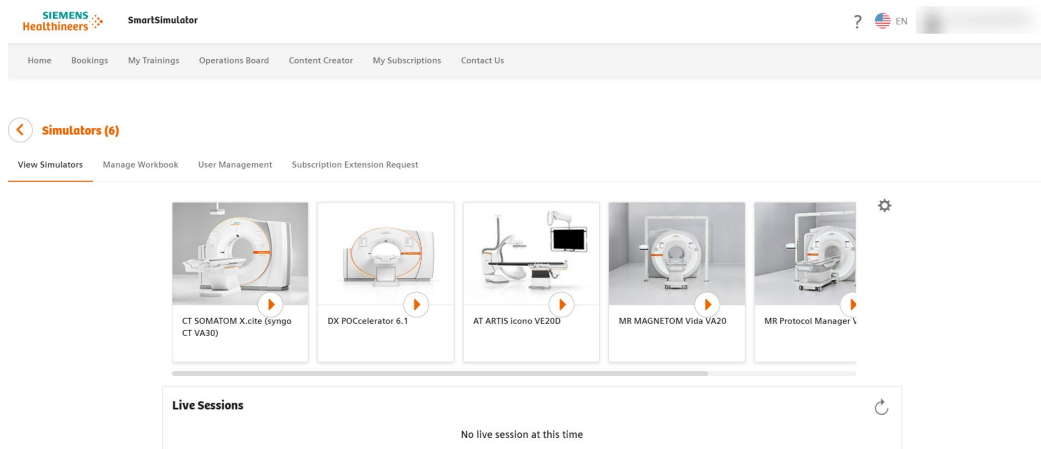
SIEMENS Healthineers

SmartSimulator

? EN

Home Bookings My Trainings Operations Board Content Creator My Subscriptions Contact Us

Simulators (6)

View Simulators Manage Workbook User Management Subscription Extension Request

CT SOMATOM X.cite (syngo CT VA30)

DX POCcelerator 6.1

AT ARTIS icono VE20D

MR MAGNETOM Vida VA20

MR Protocol Manager V

Live Sessions

No live session at this time